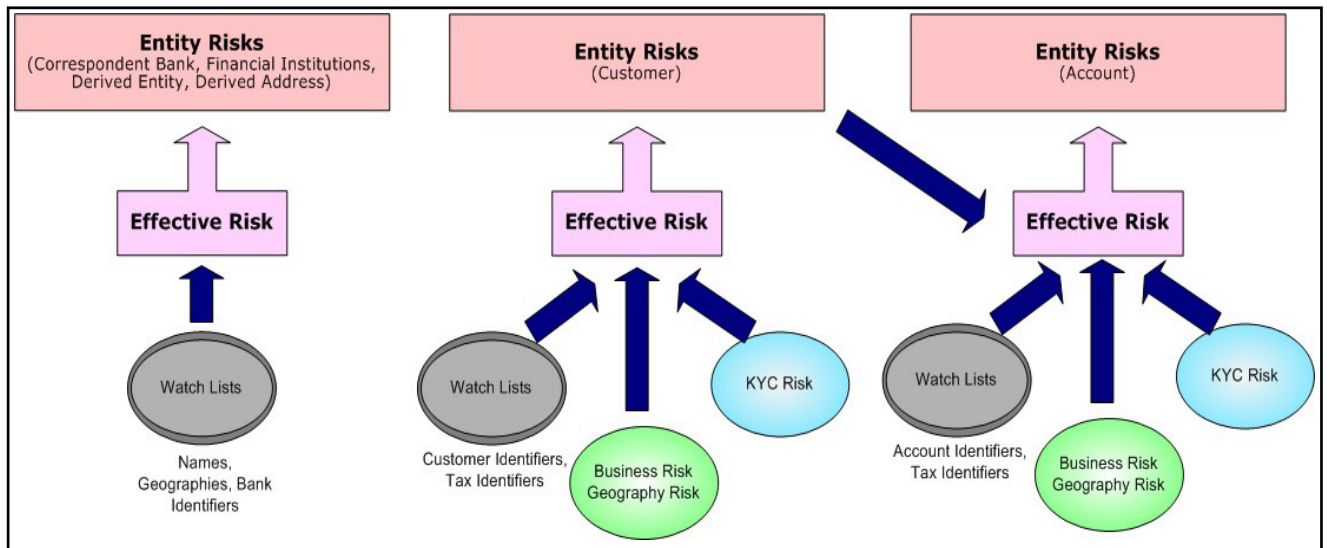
Entity Risks
(Correspondent Bank, Financial Institutions, Derived Entity, Derived Address)

Effective Risk

Watch Lists

Names, Geographies, Bank Identifiers

Entity Risks
(Customer)

Effective Risk

Watch Lists

Customer Identifiers, Tax Identifiers

Business Risk
Geography Risk

KYC Risk

Entity Risks
(Account)

Effective Risk

Watch Lists

Account Identifiers, Tax Identifiers

Business Risk
Geography Risk

KYC Risk